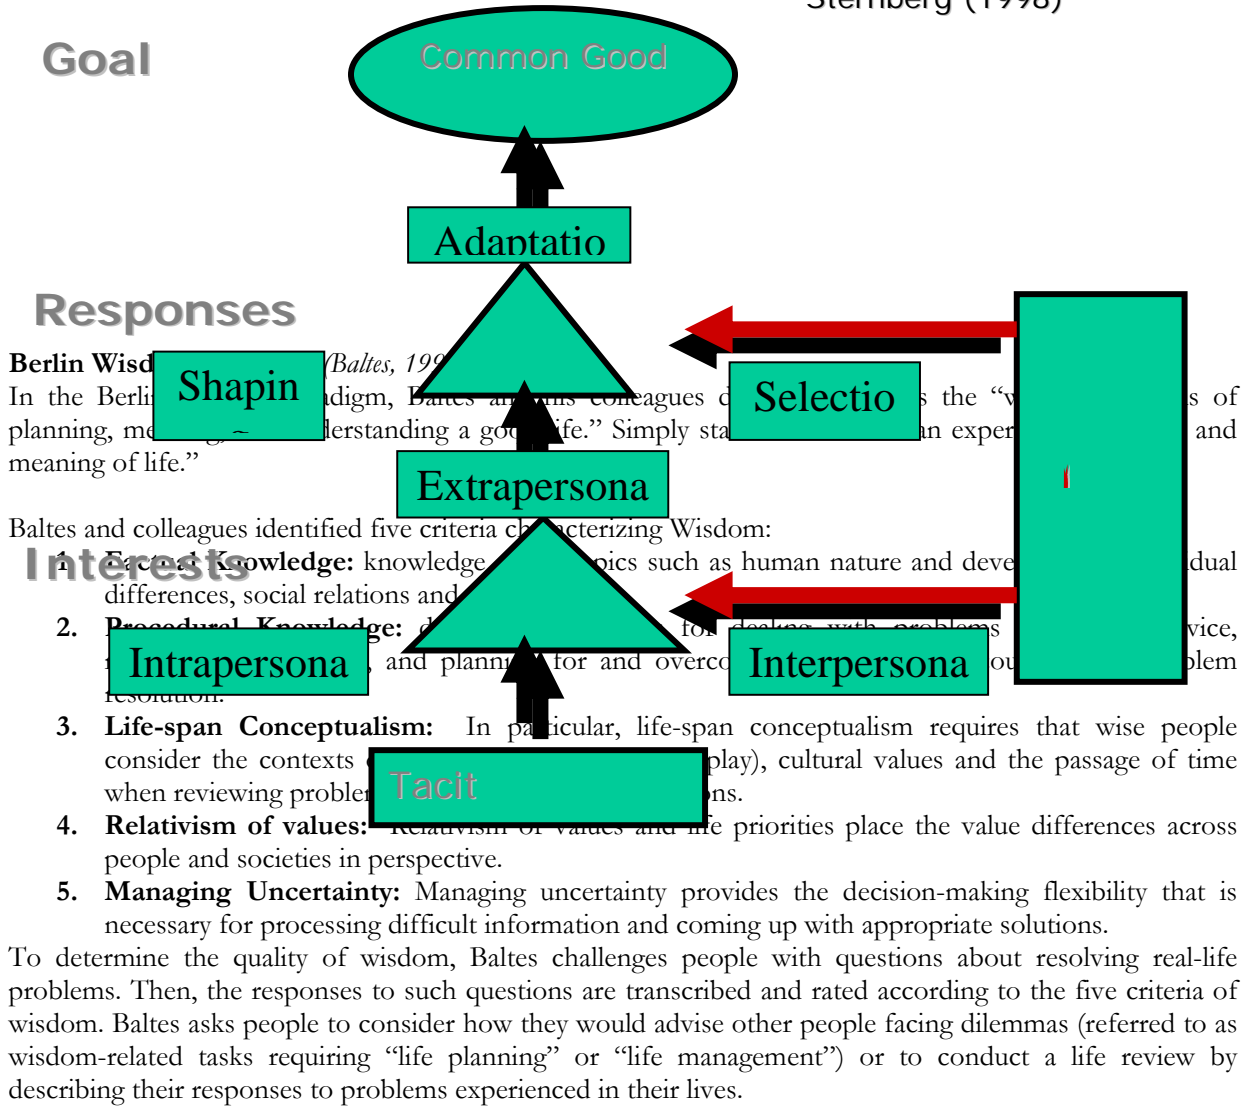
Sternberg (1998)

Goal

Common Good

Adaptatio

Responses

Shapin

Selectio

Extrapersona

Interests

Intrapersona

Interpersona

Tacit

Berlin Wisd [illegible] (Baltes, 199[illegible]

In the Berli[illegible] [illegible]digm, Baltes and his colleagues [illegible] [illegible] the "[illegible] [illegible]s of planning, me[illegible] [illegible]derstanding a go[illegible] life." Simply sta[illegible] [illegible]an exper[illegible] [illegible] and meaning of life."

Baltes and colleagues identified five criteria ch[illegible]cterizing Wisdom:

1. Factual Knowledge: knowledge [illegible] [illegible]pics such as human nature and deve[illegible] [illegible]dual differences, social relations and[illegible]

2. Procedural Knowledge: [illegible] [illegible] for dealing with problems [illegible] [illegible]vice, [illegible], and planni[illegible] for and overco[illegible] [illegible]ou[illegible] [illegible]blem resolution.

3. Life-span Conceptualism: In pa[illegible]ticular, life-span conceptualism requires that wise people consider the contexts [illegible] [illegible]play), cultural values and the passage of time when reviewing probler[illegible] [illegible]ns.

4. Relativism of values: Relativism of values and life priorities place the value differences across people and societies in perspective.

5. Managing Uncertainty: Managing uncertainty provides the decision-making flexibility that is necessary for processing difficult information and coming up with appropriate solutions.

To determine the quality of wisdom, Baltes challenges people with questions about resolving real-life problems. Then, the responses to such questions are transcribed and rated according to the five criteria of wisdom. Baltes asks people to consider how they would advise other people facing dilemmas (referred to as wisdom-related tasks requiring "life planning" or "life management") or to conduct a life review by describing their responses to problems experienced in their lives.